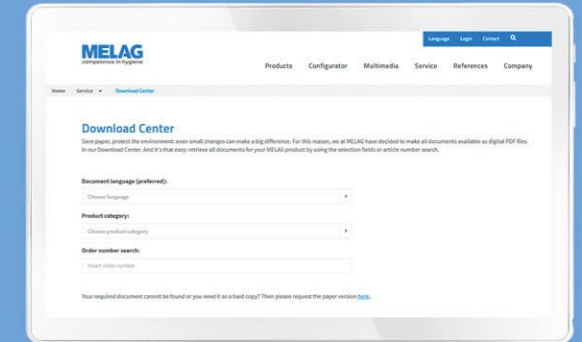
Language Login Contact

MELAG
competence in hygiene

Products Configurator Multimedia Service References Company

Home Service Download Center

Download Center

Save paper, protect the environment: even small changes can make a big difference. For this reason, we at MELAG have decided to make all documents available as digital PDF files in our Download Center. And it's that easy: retrieve all documents for your MELAG product by using the selection fields or article number search.

Document language (preferred):

Choose language

Product category:

Choose product category

Order number search:

Insert order number

Your required document cannot be found or you need it as a hard copy? Then please request the paper version here.